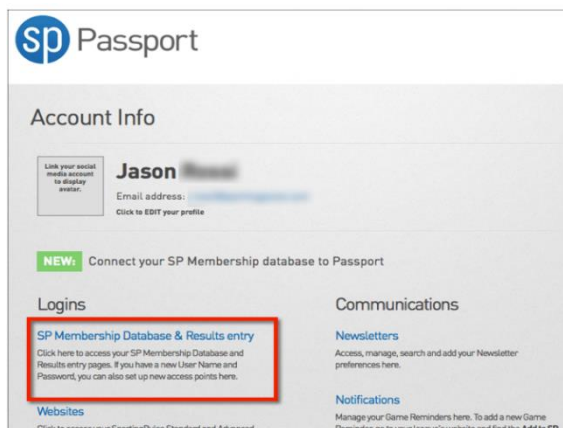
sp Passport

Account Info

Link your social media account to display avatar.

Jason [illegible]

Email address: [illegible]

Click to EDIT your profile

NEW: Connect your SP Membership database to Passport

Logins

SP Membership Database & Results entry

Click here to access your SP Membership Database and Results entry pages. If you have a new User Name and Password, you can also set up new access points here.

Websites

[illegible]

Communications

Newsletters

Access, manage, search and add your Newsletter preferences here.

Notifications

Manage your Game Reminders here. To add a new Game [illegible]